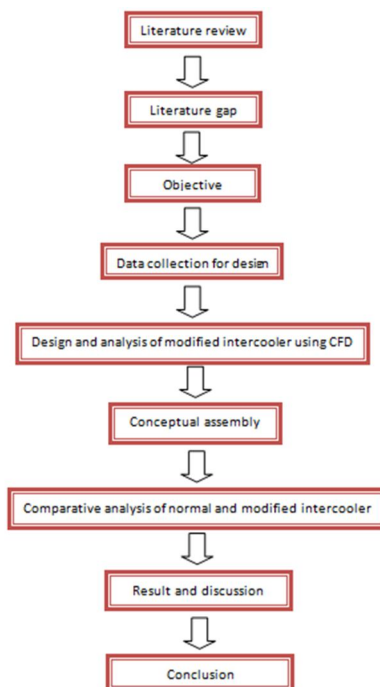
Literature review

Literature gap

Objective

Data collection for desien

Design and analysis of modified intercooler using CFD

Conceptual assembly

Comparative analysis of normal and modified intercooler

Result and discussion

Conclusion